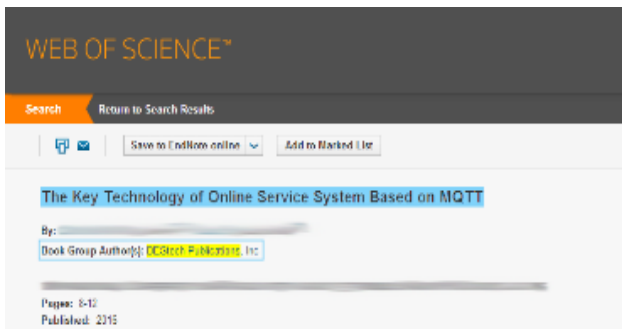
WEB OF SCIENCE™

Search
Return to Search Results

Save to EndNote online
Add to Marked List

The Key Technology of Online Service System Based on MQTT

By: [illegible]

Book Group Author(s): DEStech Publications, Inc

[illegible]

Pages: 8-12
Published: 2015